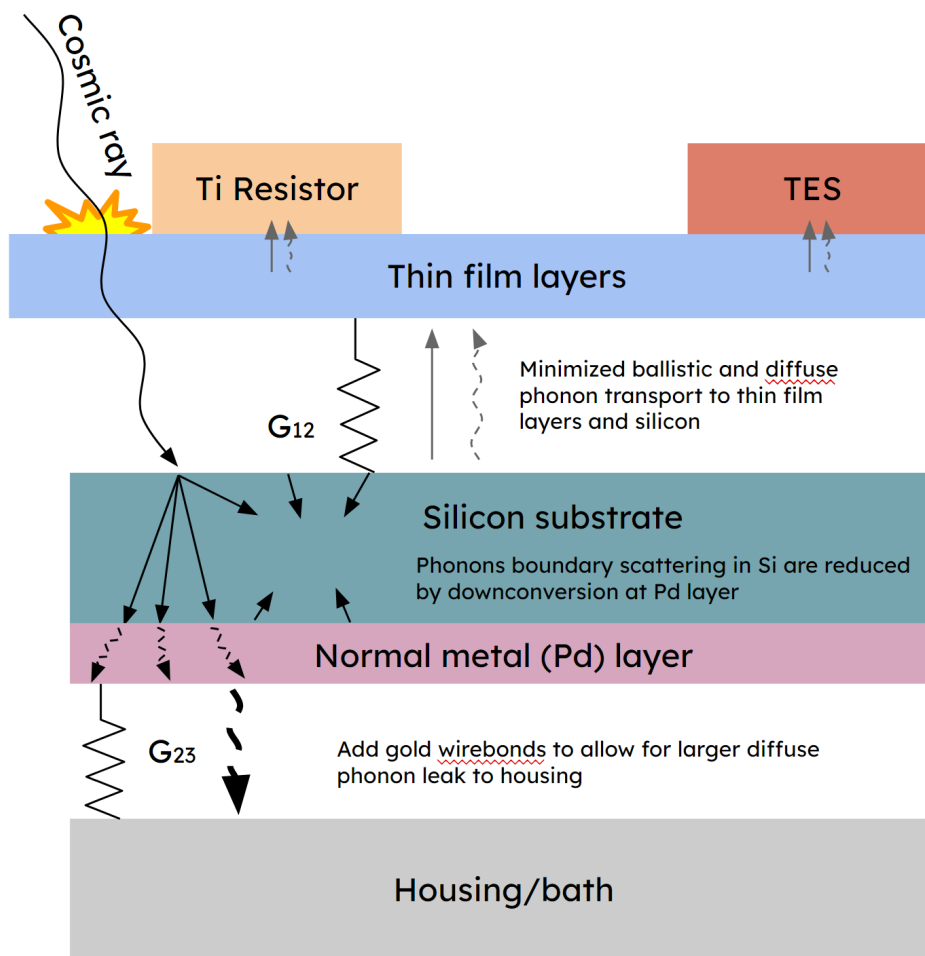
Cosmic ray

Ti Resistor

TES

Thin film layers

Minimized ballistic and diffuse phonon transport to thin film layers and silicon

$G_{12}$

Silicon substrate

Phonons boundary scattering in Si are reduced by downconversion at Pd layer

Normal metal (Pd) layer

$G_{23}$

Add gold wirebonds to allow for larger diffuse phonon leak to housing

Housing/bath